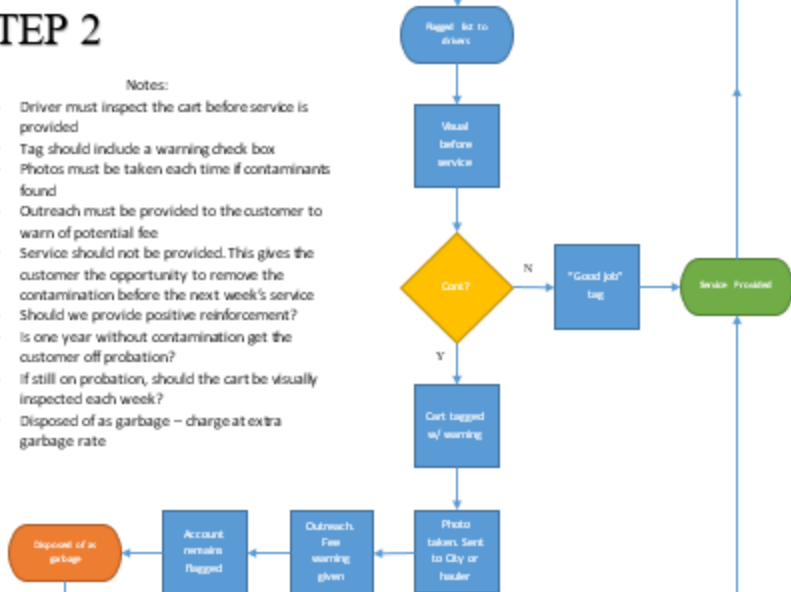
TEP 2

Notes:

- Driver must inspect the cart before service is provided
- Tag should include a warning check box
- Photos must be taken each time if contaminants found
- Outreach must be provided to the customer to warn of potential fee
- Service should not be provided. This gives the customer the opportunity to remove the contamination before the next week's service
- Should we provide positive reinforcement?
- Is one year without contamination get the customer off probation?
- If still on probation, should the cart be visually inspected each week?
- Disposed of as garbage – charge at extra garbage rate

Flagged list to drivers

Visual before service

Cont?

N

"Good job" tag

Service Provided

Y

Cart tagged w/ warning

Photo taken. Sent to City or hauler

Outreach. Fee warning given

Account remains flagged

Disposed of as garbage